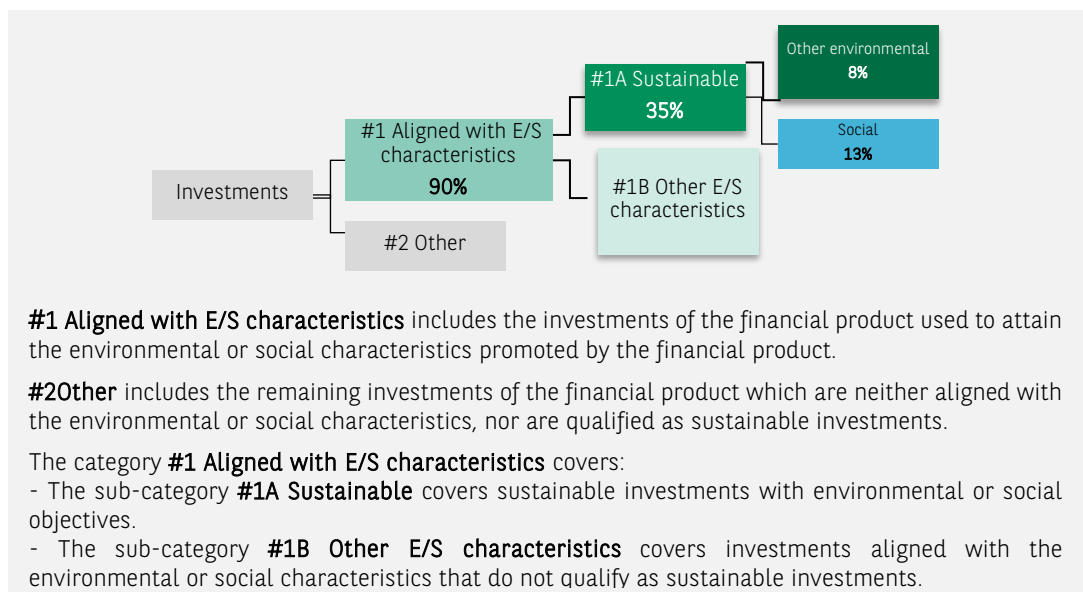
Investments

#1 Aligned with E/S characteristics
90%

#2 Other

#1A Sustainable
35%

#1B Other E/S characteristics

Other environmental
8%

Social
13%

#1 Aligned with E/S characteristics includes the investments of the financial product used to attain the environmental or social characteristics promoted by the financial product.

#2Other includes the remaining investments of the financial product which are neither aligned with the environmental or social characteristics, nor are qualified as sustainable investments.

The category #1 Aligned with E/S characteristics covers:
- The sub-category #1A Sustainable covers sustainable investments with environmental or social objectives.
- The sub-category #1B Other E/S characteristics covers investments aligned with the environmental or social characteristics that do not qualify as sustainable investments.